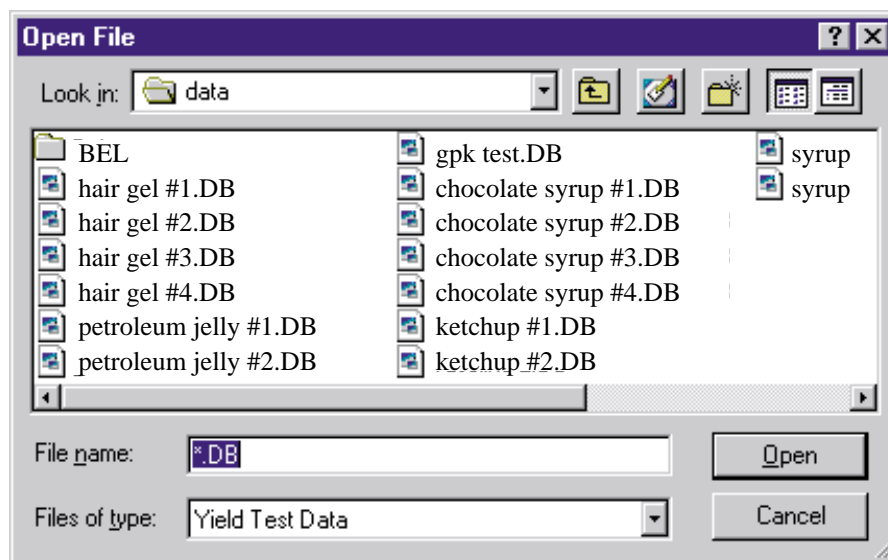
Open File

? X

Look in: data

BEL
hair gel #1.DB
hair gel #2.DB
hair gel #3.DB
hair gel #4.DB
petroleum jelly #1.DB
petroleum jelly #2.DB

gpk test.DB
chocolate syrup #1.DB
chocolate syrup #2.DB
chocolate syrup #3.DB
chocolate syrup #4.DB
ketchup #1.DB
ketchup #2.DB

syrup
syrup

File name: *.DB

Open

Files of type: Yield Test Data

Cancel